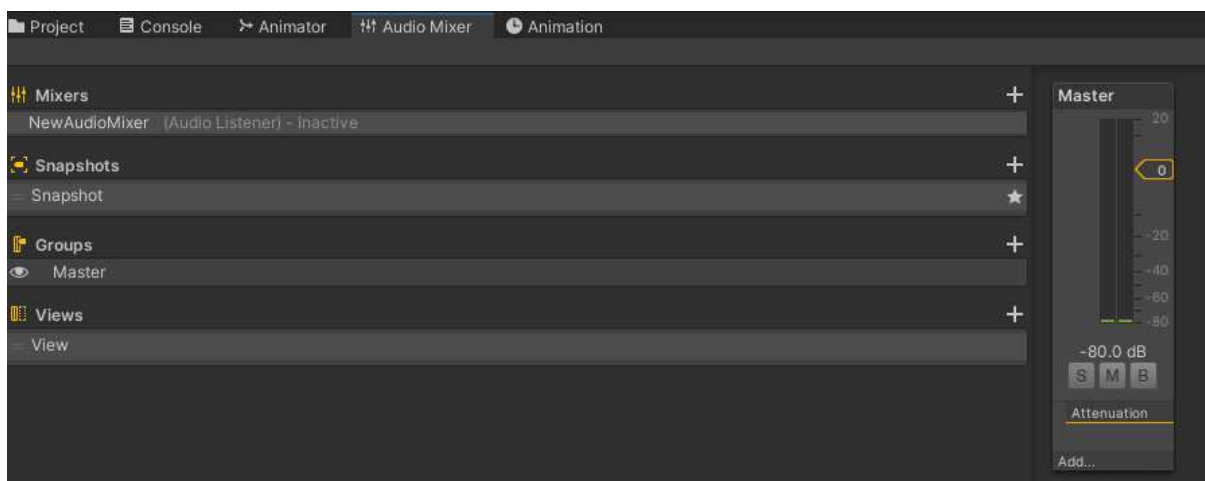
Project Console Animator Audio Mixer Animation

Mixers +
NewAudioMixer (Audio Listener) - Inactive

Snapshots +
Snapshot

Groups +
Master

Views +
View

Master
20
0
-20
-40
-60
-80
-80.0 dB
S M B
Attenuation
Add...